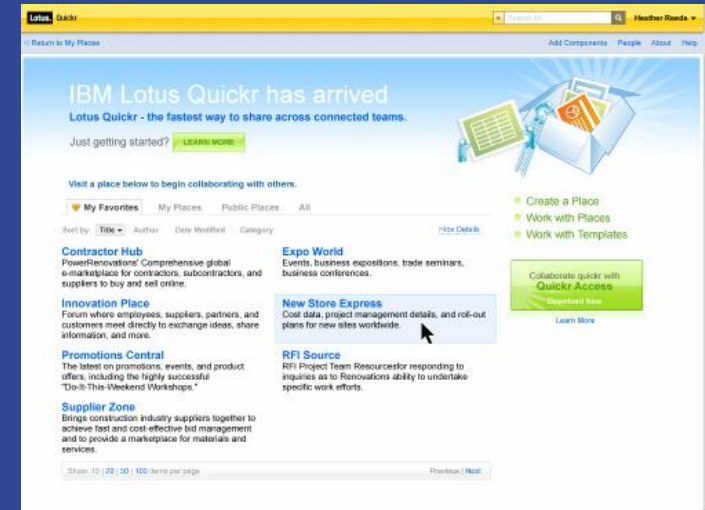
Lotus. Quickr

Search All

Heather Reeds ▾

◁ Return to My Places

Add Components People About Help

IBM Lotus Quickr has arrived

Lotus Quickr - the fastest way to share across connected teams.

Just getting started? LEARN MORE

Visit a place below to begin collaborating with others.

My Favorites My Places Public Places All

Sort by: Title ▾ Author Date Modified Category

Hide Details

Contractor Hub
PowerRenovations' Comprehensive global e-marketplace for contractors, subcontractors, and suppliers to buy and sell online.

Expo World
Events, business expositions, trade seminars, business conferences.

Innovation Place
Forum where employees, suppliers, partners, and customers meet directly to exchange ideas, share information, and more.

New Store Express
Cost data, project management details, and roll-out plans for new sites worldwide.

Promotions Central
The latest on promotions, events, and product offers, including the highly successful "Do-it-This-Weekend Workshops."

RFI Source
RFI Project Team Resourcesfor responding to inquiries as to Renovations ability to undertake specific work efforts.

Supplier Zone
Brings construction industry suppliers together to achieve fast and cost-effective bid management and to provide a marketplace for materials and services.

Show: 10 | 20 | 50 | 100 items per page

Previous | Next

Create a Place
Work with Places
Work with Templates

Collaborate quickr with
Quickr Access
Download Now

Learn More